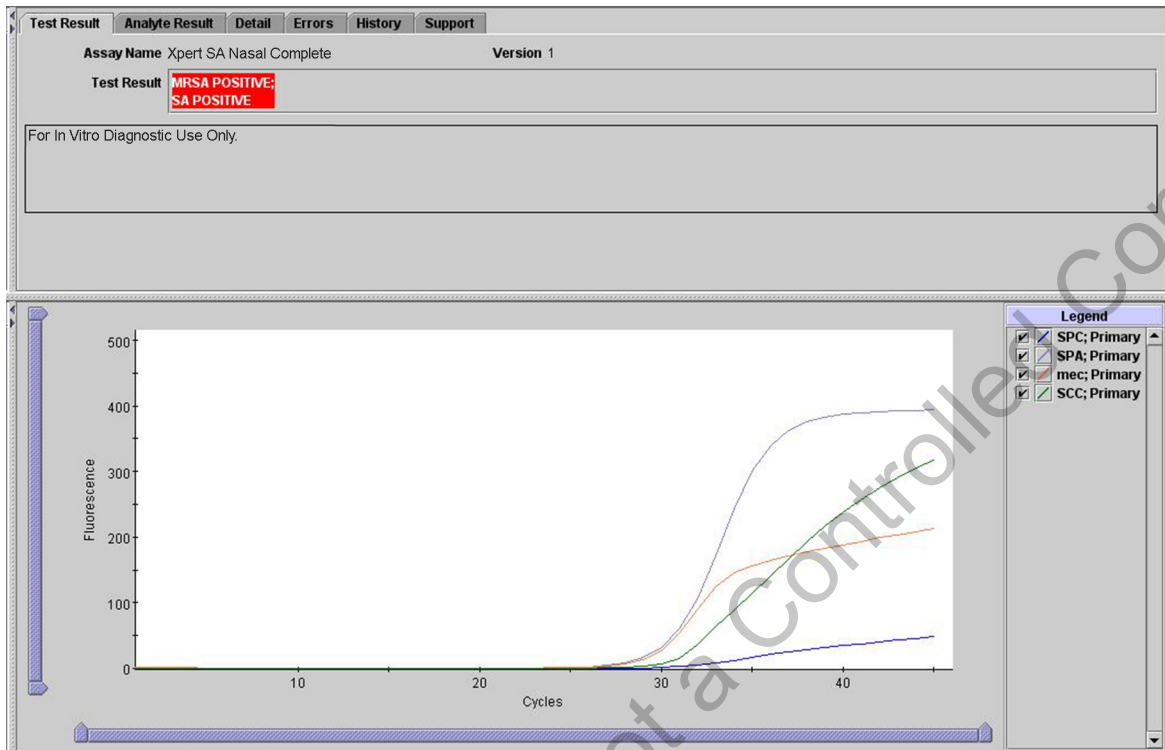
Test Result | Analyte Result | Detail | Errors | History | Support

Assay Name Xpert SA Nasal Complete

Version 1

Test Result MRSA POSITIVE; SA POSITIVE

For In Vitro Diagnostic Use Only.

500
400
300
200
100
0
Fluorescence
10
20
30
40
Cycles

Legend
SPC; Primary
SPA; Primary
mec; Primary
SCC; Primary

...ot a Controlled Co...